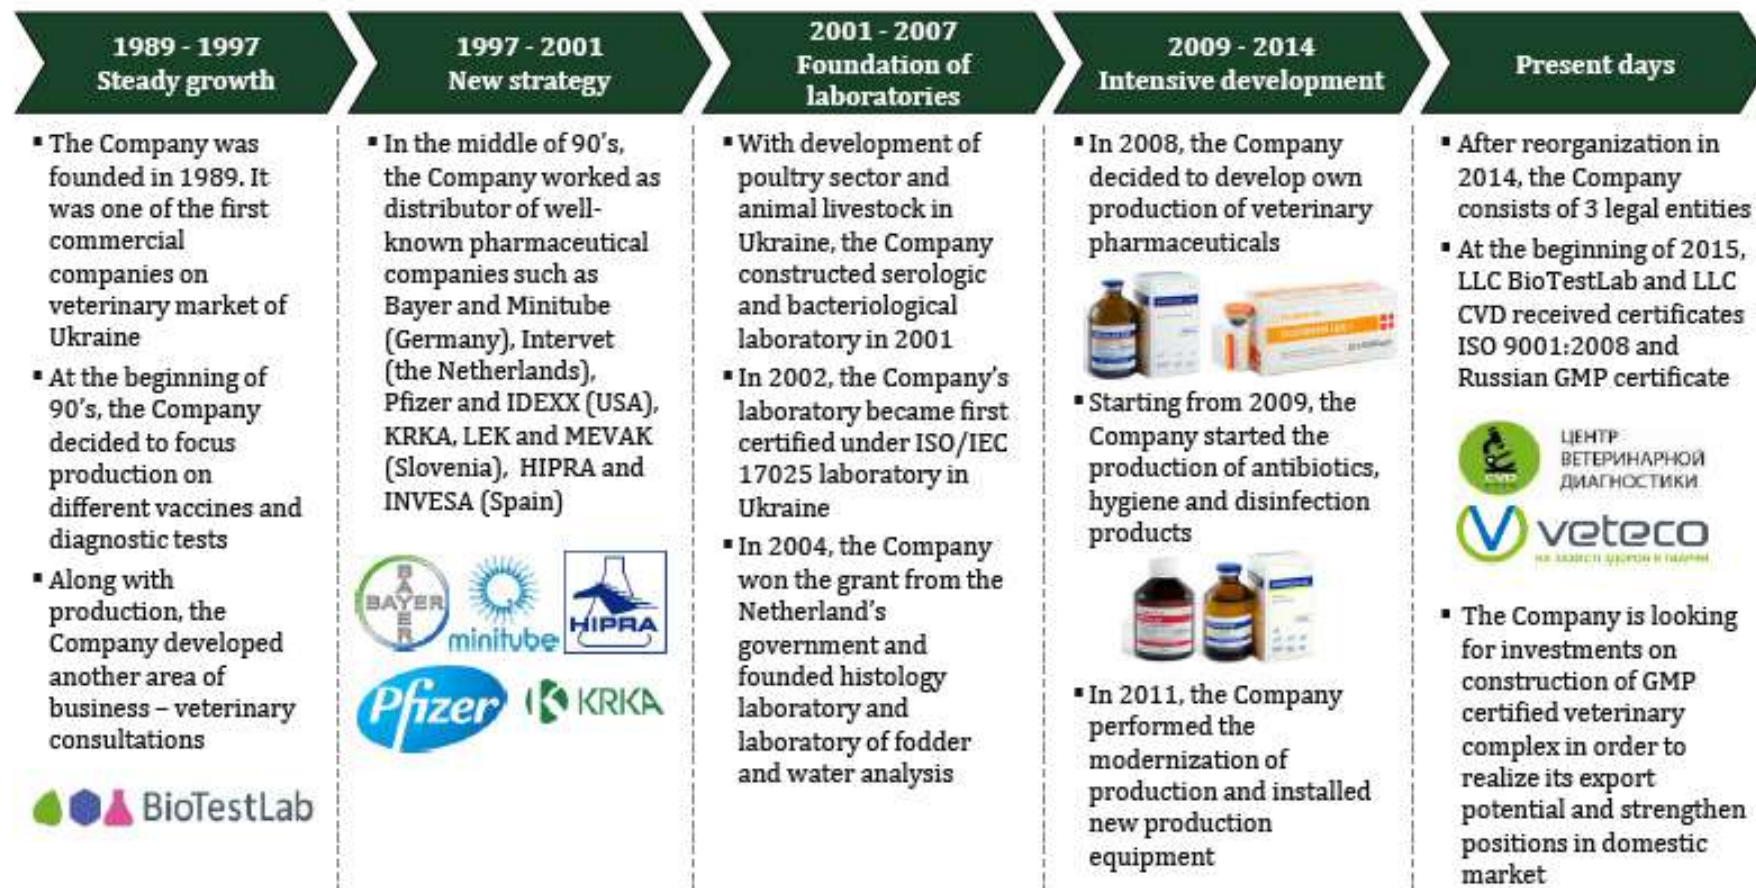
1989 - 1997
Steady growth

1997 - 2001
New strategy

2001 - 2007
Foundation of laboratories

2009 - 2014
Intensive development

Present days

▪ The Company was founded in 1989. It was one of the first commercial companies on veterinary market of Ukraine

▪ At the beginning of 90's, the Company decided to focus production on different vaccines and diagnostic tests

▪ Along with production, the Company developed another area of business – veterinary consultations

BioTestLab

▪ In the middle of 90's, the Company worked as distributor of well-known pharmaceutical companies such as Bayer and Minitube (Germany), Intervet (the Netherlands), Pfizer and IDEXX (USA), KRKA, LEK and MEVAK (Slovenia), HIPRA and INVESA (Spain)

BAYER BAYER
minitube
HIPRA
Pfizer
KRKA

▪ With development of poultry sector and animal livestock in Ukraine, the Company constructed serologic and bacteriological laboratory in 2001

▪ In 2002, the Company's laboratory became first certified under ISO/IEC 17025 laboratory in Ukraine

▪ In 2004, the Company won the grant from the Netherland's government and founded histology laboratory and laboratory of fodder and water analysis

▪ In 2008, the Company decided to develop own production of veterinary pharmaceuticals

▪ Starting from 2009, the Company started the production of antibiotics, hygiene and disinfection products

▪ In 2011, the Company performed the modernization of production and installed new production equipment

▪ After reorganization in 2014, the Company consists of 3 legal entities

▪ At the beginning of 2015, LLC BioTestLab and LLC CVD received certificates ISO 9001:2008 and Russian GMP certificate

ЦЕНТР ВЕТЕРИНАРНОЙ ДИАГНОСТИКИ
CVD
veteco
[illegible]

▪ The Company is looking for investments on construction of GMP certified veterinary complex in order to realize its export potential and strengthen positions in domestic market